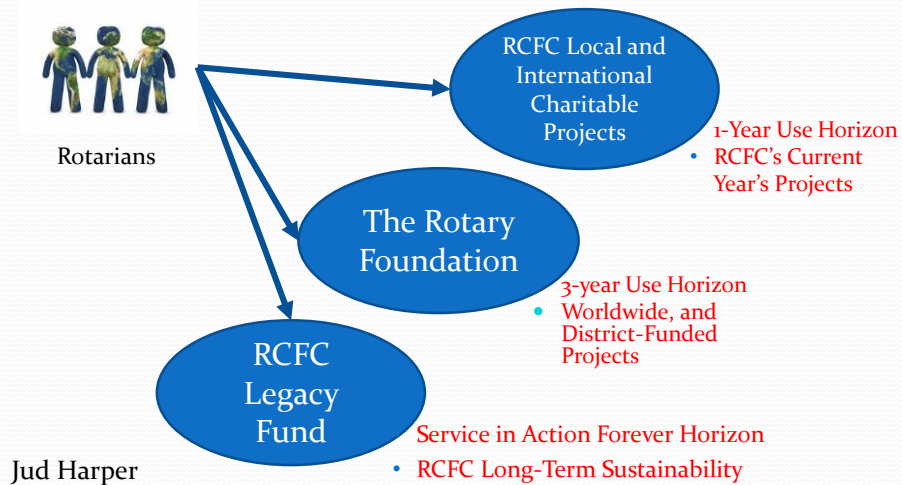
Rotarians

RCFC Local and International Charitable Projects

1-Year Use Horizon
• RCFC's Current Year's Projects

The Rotary Foundation

3-year Use Horizon
• Worldwide, and District-Funded Projects

RCFC Legacy Fund

Service in Action Forever Horizon
• RCFC Long-Term Sustainability

Jud Harper